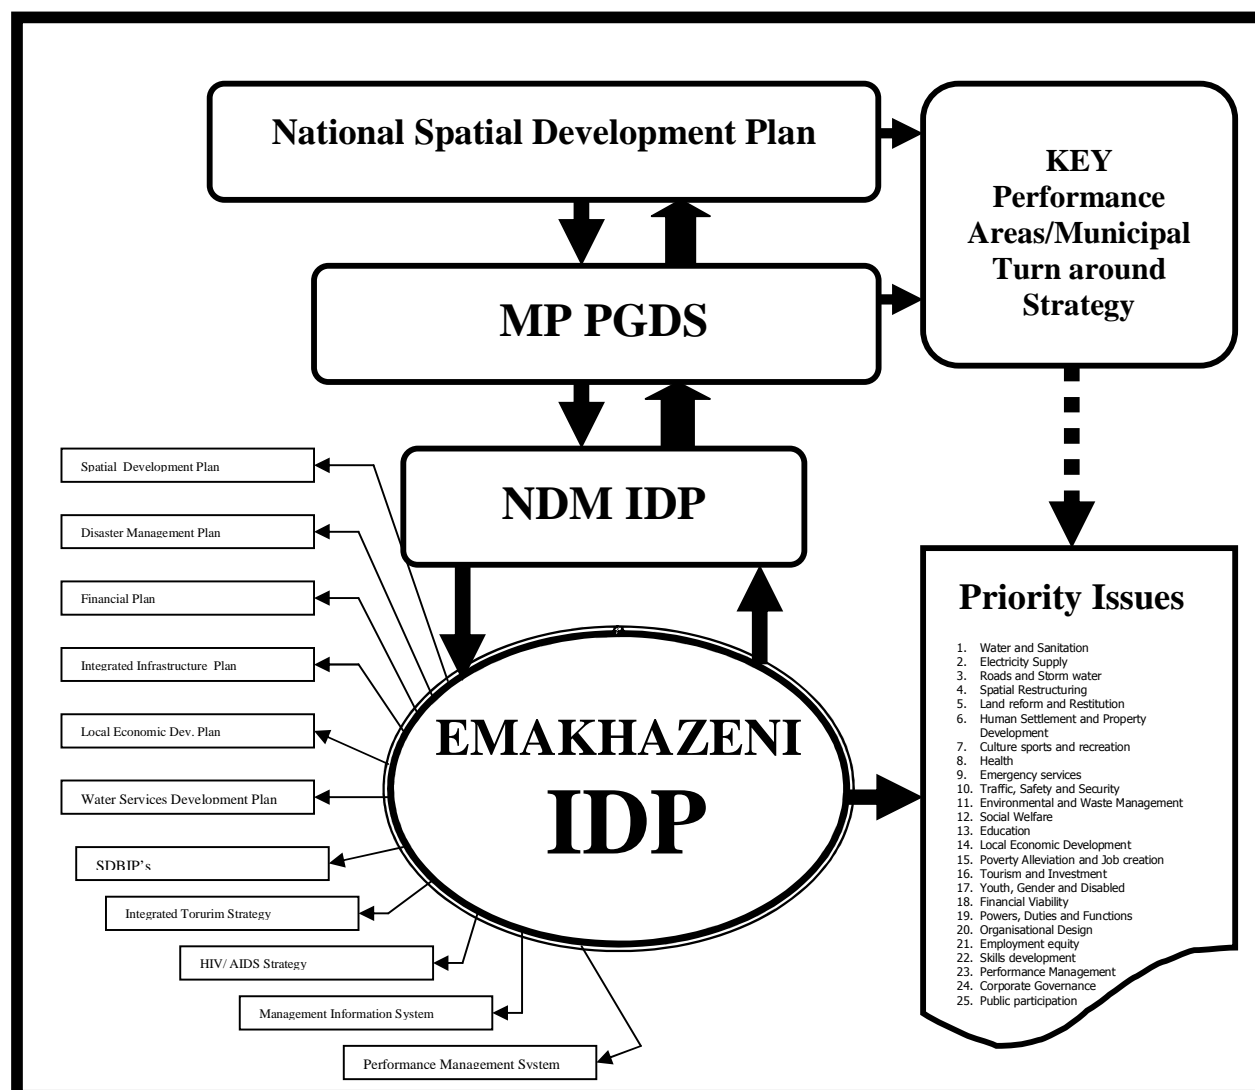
National Spatial Development Plan

KEY Performance Areas/Municipal Turn around Strategy

MP PGDS

NDM IDP

Spatial Development Plan

Disaster Management Plan

Financial Plan

Integrated Infrastructure Plan

Local Economic Dev. Plan

Water Services Development Plan

SDBIP's

Integrated Torurim Strategy

HIV/ AIDS Strategy

Management Information System

Performance Management System

EMAKHAZENI IDP

Priority Issues

1. Water and Sanitation
2. Electricity Supply
3. Roads and Storm water
4. Spatial Restructuring
5. Land reform and Restitution
6. Human Settlement and Property Development
7. Culture sports and recreation
8. Health
9. Emergency services
10. Traffic, Safety and Security
11. Environmental and Waste Management
12. Social Welfare
13. Education
14. Local Economic Development
15. Poverty Alleviation and Job creation
16. Tourism and Investment
17. Youth, Gender and Disabled
18. Financial Viability
19. Powers, Duties and Functions
20. Organisational Design
21. Employment equity
22. Skills development
23. Performance Management
24. Corporate Governance
25. Public participation